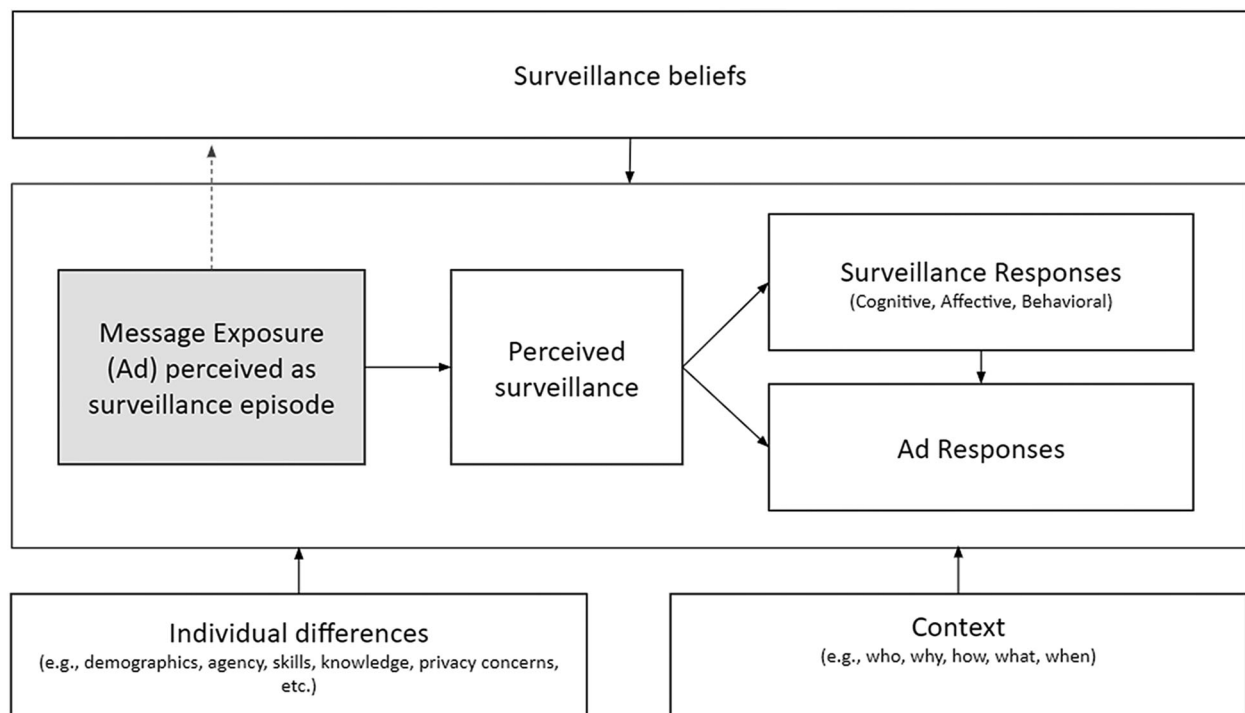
Surveillance beliefs

Message Exposure (Ad) perceived as surveillance episode

Perceived surveillance

Surveillance Responses
(Cognitive, Affective, Behavioral)

Ad Responses

Individual differences
(e.g., demographics, agency, skills, knowledge, privacy concerns, etc.)

Context
(e.g., who, why, how, what, when)